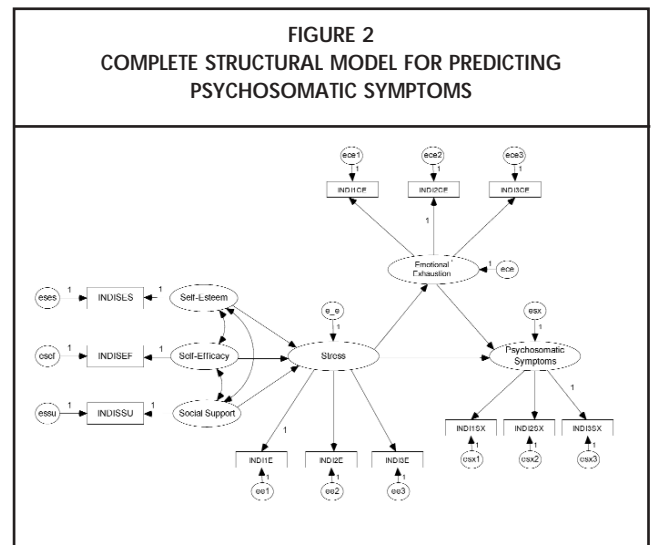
FIGURE 2
COMPLETE STRUCTURAL MODEL FOR PREDICTING PSYCHOSOMATIC SYMPTOMS

ece1
1
ece2
1
ece3
1
INDI1CE
INDI2CE
INDI3CE
1
Emotional Exhaustion
1
ece
eses
1
INDISES
1
Self-Esteem
e_e
1
esx
1
esef
1
INDISEF
1
Self-Efficacy
Stress
Psychosomatic Symptoms
essu
1
INDISSU
1
Social Support
1
1
INDI1SX
1
INDI2SX
1
INDI3SX
1
esx1
esx2
esx3
INDI1E
1
INDI2E
1
INDI3E
1
ee1
ee2
ee3